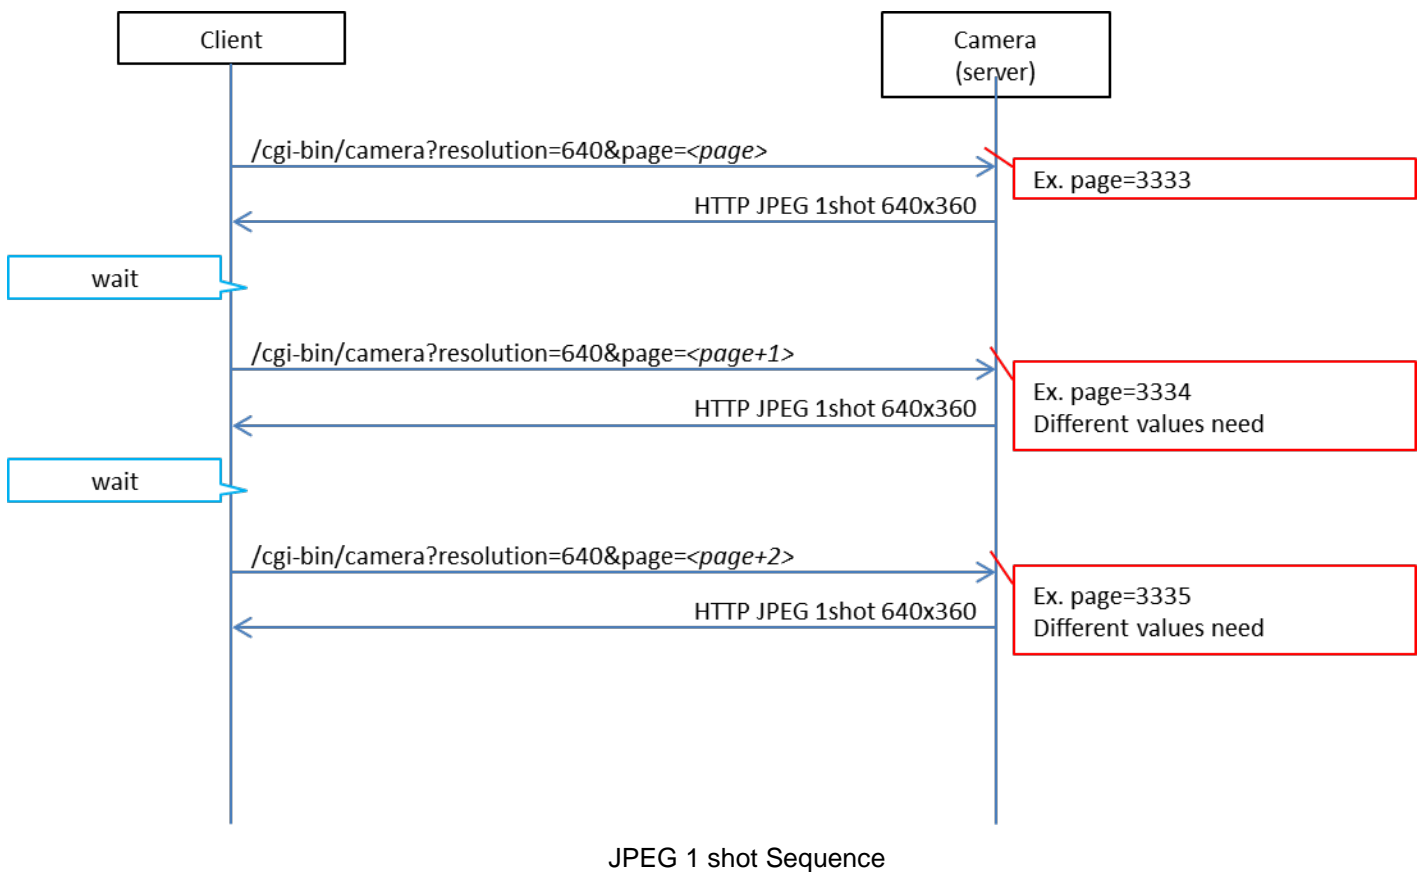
Client

Camera (server)

/cgi-bin/camera?resolution=640&page=<page>

Ex. page=3333

HTTP JPEG 1shot 640x360

wait

/cgi-bin/camera?resolution=640&page=<page+1>

Ex. page=3334
Different values need

HTTP JPEG 1shot 640x360

wait

/cgi-bin/camera?resolution=640&page=<page+2>

Ex. page=3335
Different values need

HTTP JPEG 1shot 640x360

JPEG 1 shot Sequence